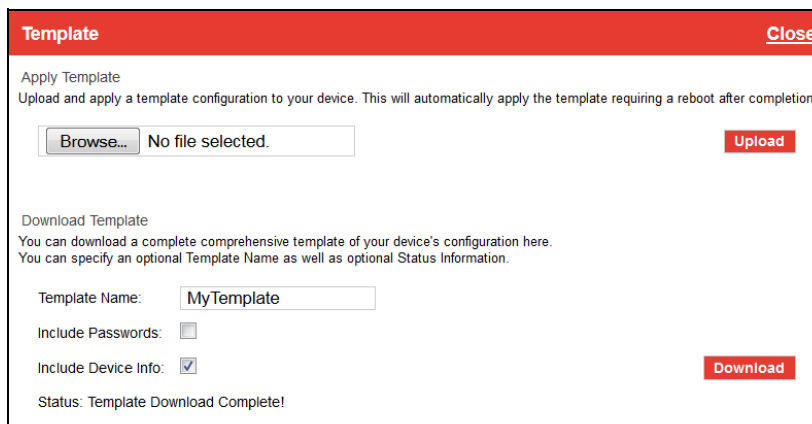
Template

Close

Apply Template

Upload and apply a template configuration to your device. This will automatically apply the template requiring a reboot after completio

Browse... No file selected.

Upload

Download Template

You can download a complete comprehensive template of your device's configuration here.
You can specify an optional Template Name as well as optional Status Information.

Template Name: MyTemplate

Include Passwords:

Include Device Info:

Download

Status: Template Download Complete!